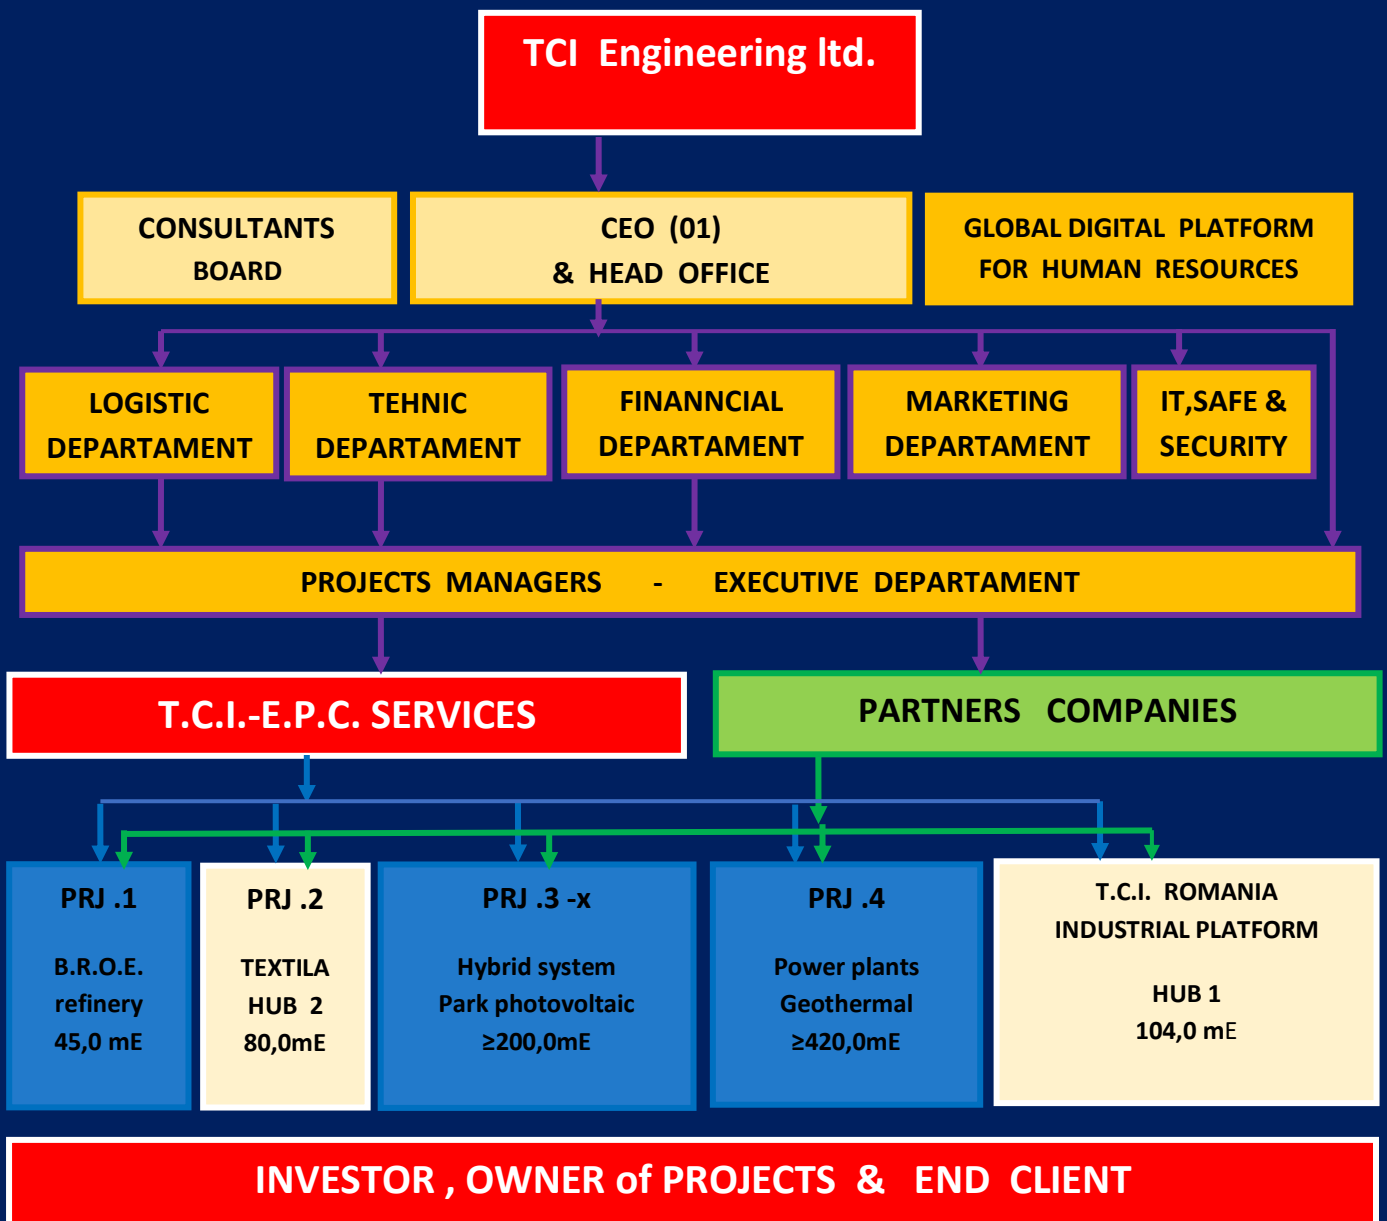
TCI Engineering ltd.

CONSULTANTS BOARD

CEO (01) & HEAD OFFICE

GLOBAL DIGITAL PLATFORM FOR HUMAN RESOURCES

LOGISTIC DEPARTAMENT

TEHNIC DEPARTAMENT

FINANNCIAL DEPARTAMENT

MARKETING DEPARTAMENT

IT,SAFE & SECURITY

PROJECTS MANAGERS - EXECUTIVE DEPARTAMENT

T.C.I.-E.P.C. SERVICES

PARTNERS COMPANIES

PRJ .1

B.R.O.E. refinery 45,0 mE

PRJ .2

TEXTILA HUB 2 80,0mE

PRJ .3 -x

Hybrid system Park photovoltaic ≥200,0mE

PRJ .4

Power plants Geothermal ≥420,0mE

T.C.I. ROMANIA INDUSTRIAL PLATFORM

HUB 1 104,0 mE

INVESTOR , OWNER of PROJECTS & END CLIENT